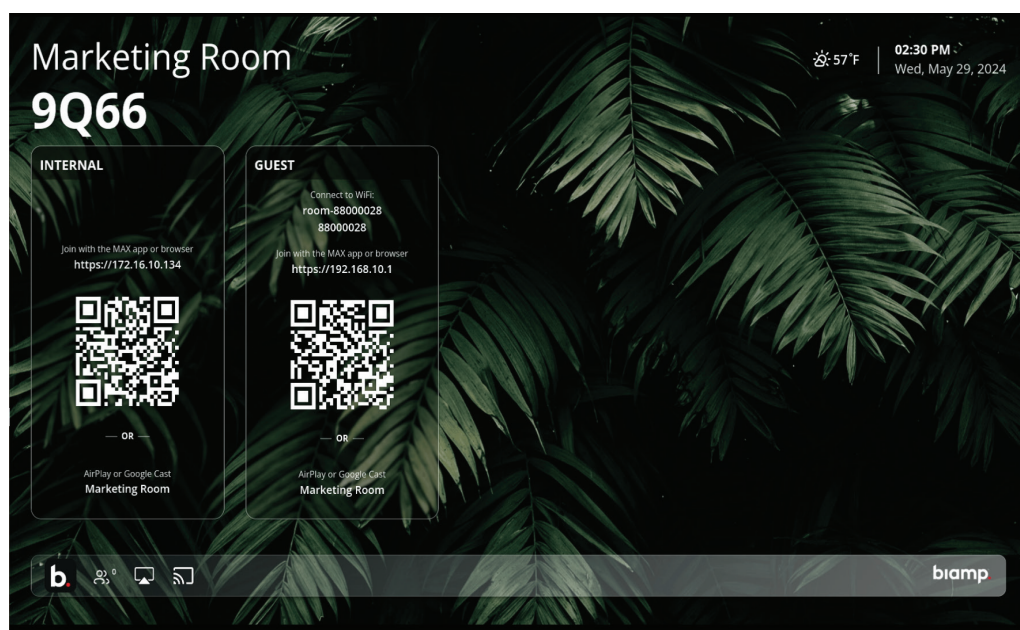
Marketing Room
9Q66

57°F
02:30 PM
Wed, May 29, 2024

INTERNAL

Join with the MAX app or browser
https://172.16.10.134

— OR —

AirPlay or Google Cast
Marketing Room

GUEST

Connect to WiFi:
room-88000028
88000028

Join with the MAX app or browser
https://192.168.10.1

— OR —

AirPlay or Google Cast
Marketing Room

b.
0
biamp